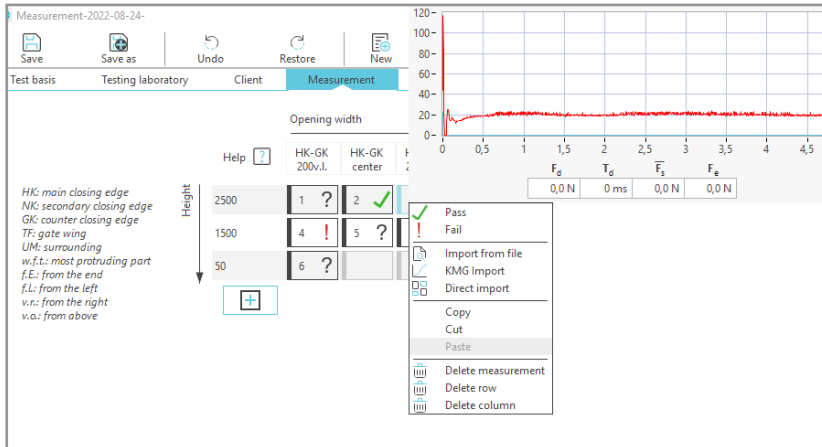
Measurement-2022-08-24-

Save
Save as
Undo
Restore
New

Test basis
Testing laboratory
Client
Measurement

Opening width

Help ?

HK-GK 200v.l.
HK-GK center

Height

HK: main closing edge
NK: secondary closing edge
GK: counter closing edge
TF: gate wing
UM: surrounding
w.f.t.: most protruding part
f.E.: from the end
f.L.: from the left
v.r.: from the right
v.o.: from above

| | | |
|---|---|---|
| 2500 | 1 ? | 2 ✓ |
| 1500 | 4 ! | 5 ? |
| 50 | 6 ? | |

+

120
100
80
60
40
20
0
0
0,5
1
1,5
2
2,5
3
3,5
4
4,5

| $F_d$ | $T_d$ | $\overline{F_s}$ | $F_e$ |
|---|---|---|---|
| 0,0 N | 0 ms | 0,0 N | 0,0 N |

Pass
Fail
Import from file
KMG Import
Direct import
Copy
Cut
Paste
Delete measurement
Delete row
Delete column